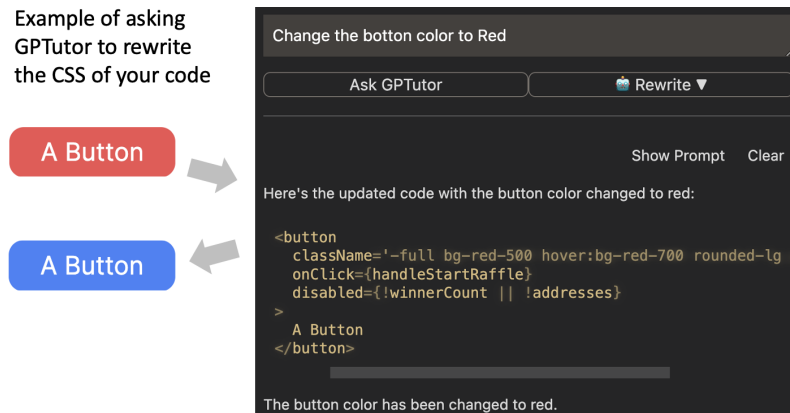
Example of asking GPTutor to rewrite the CSS of your code

A Button

A Button

Change the botton color to Red

Ask GPTutor

Rewrite ▼

Show Prompt Clear

Here's the updated code with the button color changed to red:

```
<button
  className='-full bg-red-500 hover:bg-red-700 rounded-lg
  onClick={handleStartRaffle}
  disabled={!winnerCount || !addresses}
>
  A Button
</button>
```

The button color has been changed to red.